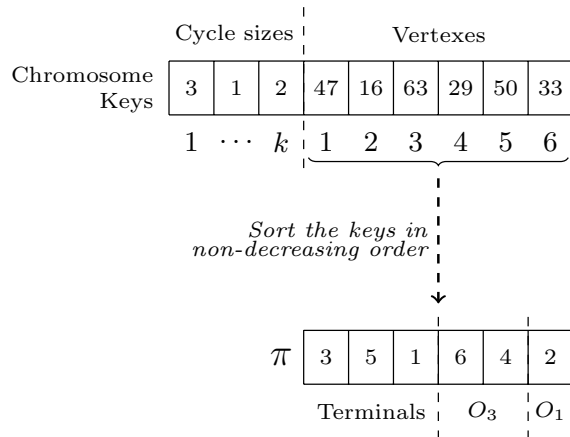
Cycle sizes

Vertexes

Chromosome Keys

| 3 | 1 | 2 | 47 | 16 | 63 | 29 | 50 | 33 |
|---|---|---|---|---|---|---|---|---|

1 $\cdots$ $k$ 1 2 3 4 5 6

*Sort the keys in non-decreasing order*

$\pi$

| 3 | 5 | 1 | 6 | 4 | 2 |
|---|---|---|---|---|---|

Terminals $O_3$ $O_1$